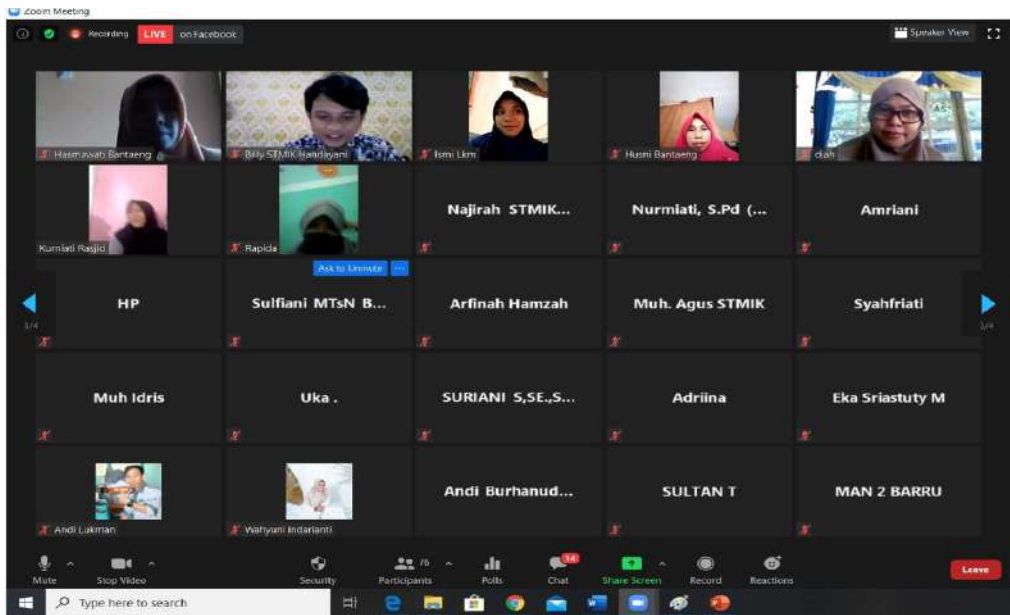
Zoom Meeting

Recording LIVE on Facebook

Speaker View

Hasmawati Bantaeng

Billy STMIK Handayani

Ismi Lkm

Husni Bantaeng

dah

Kurniati Rasjid

Rapida

Ask to Unmute

Najirah STMIK...

Nurmiati, S.Pd (...

Amriani

1/4

1/4

HP

Sulfiani MTsN B...

Arfinah Hamzah

Muh. Agus STMIK

Syahfriati

Muh Idris

Uka .

SURIANI S,SE.,S...

Adriina

Eka Sriastuty M

Andi Lukman

Wahyuni Indarianti

Andi Burhanud...

SULTAN T

MAN 2 BARRU

Mute

Stop Video

Security

76

Participants

Polls

14

Chat

Share Screen

Record

Reactions

Leave

Type here to search